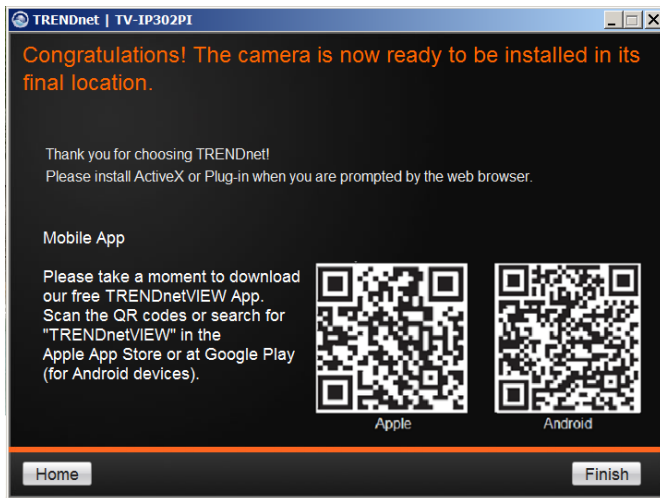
TRENDnet | TV-IP302PI

Congratulations! The camera is now ready to be installed in its final location.

Thank you for choosing TRENDnet!
Please install ActiveX or Plug-in when you are prompted by the web browser.

Mobile App

Please take a moment to download our free TRENDnetVIEW App. Scan the QR codes or search for "TRENDnetVIEW" in the Apple App Store or at Google Play (for Android devices).

Apple

Android

Home

Finish